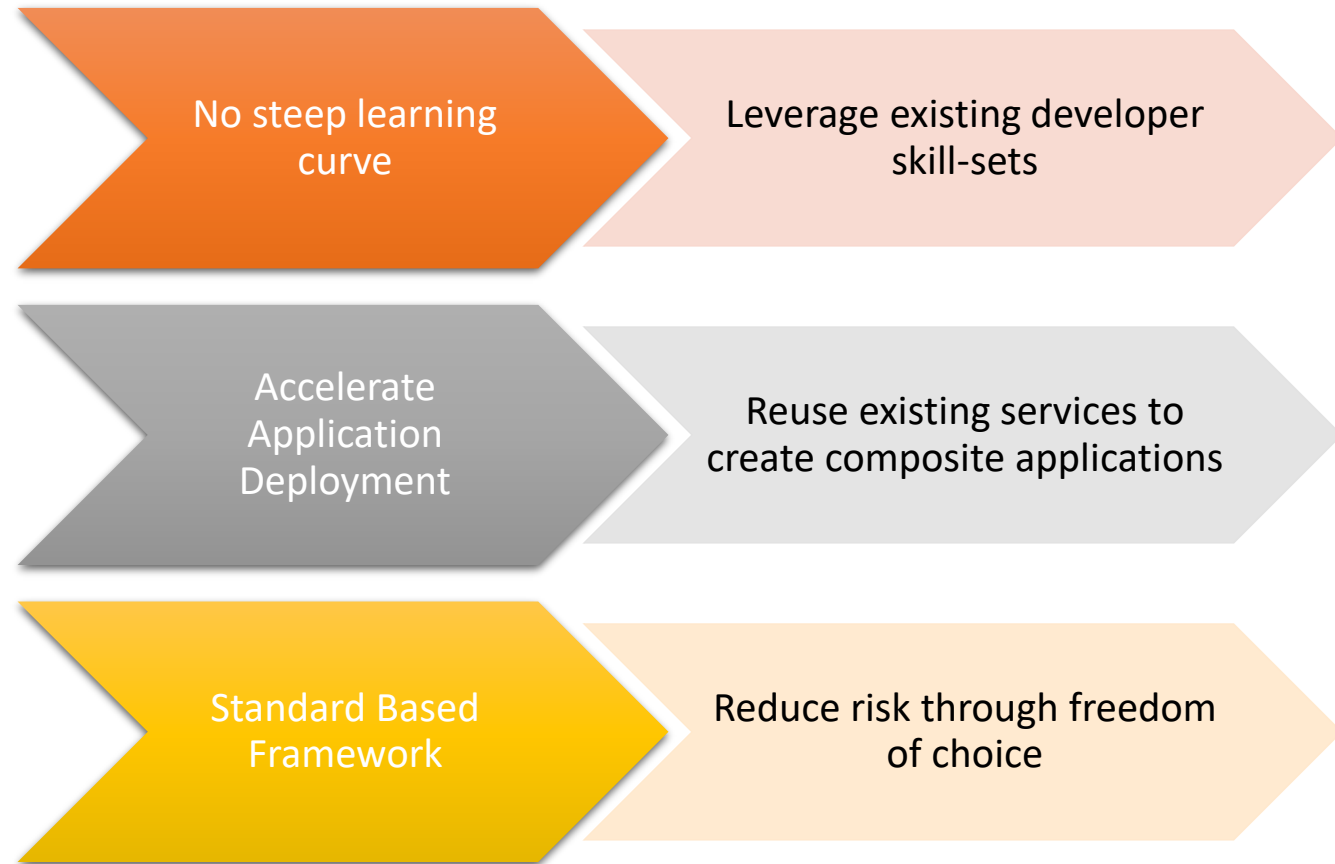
No steep learning curve

Leverage existing developer skill-sets

Accelerate Application Deployment

Reuse existing services to create composite applications

Standard Based Framework

Reduce risk through freedom of choice